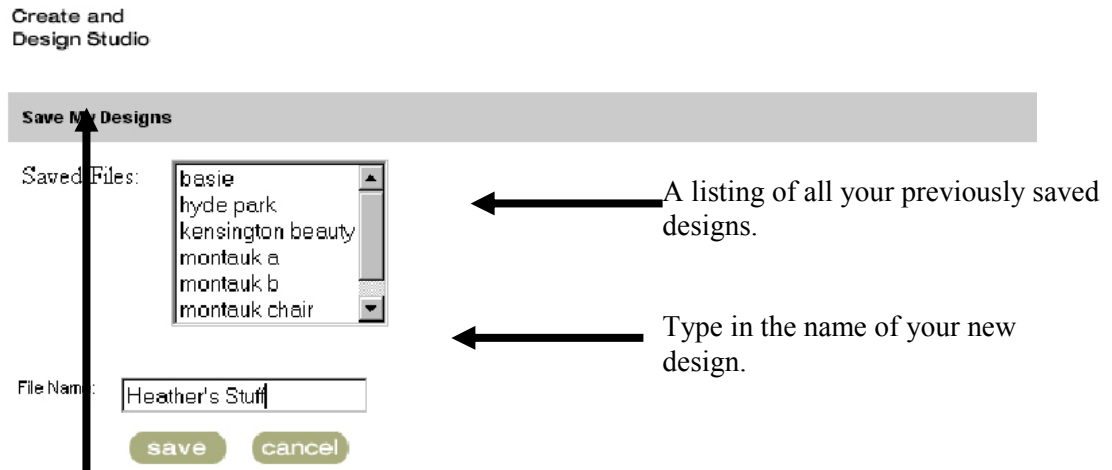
Create and
Design Studio

Save My Designs

Saved Files:

basie
hyde park
kensington beauty
montauk a
montauk b
montauk chair

A listing of all your previously saved designs.

Type in the name of your new design.

File Name: Heather's Stuff

save cancel